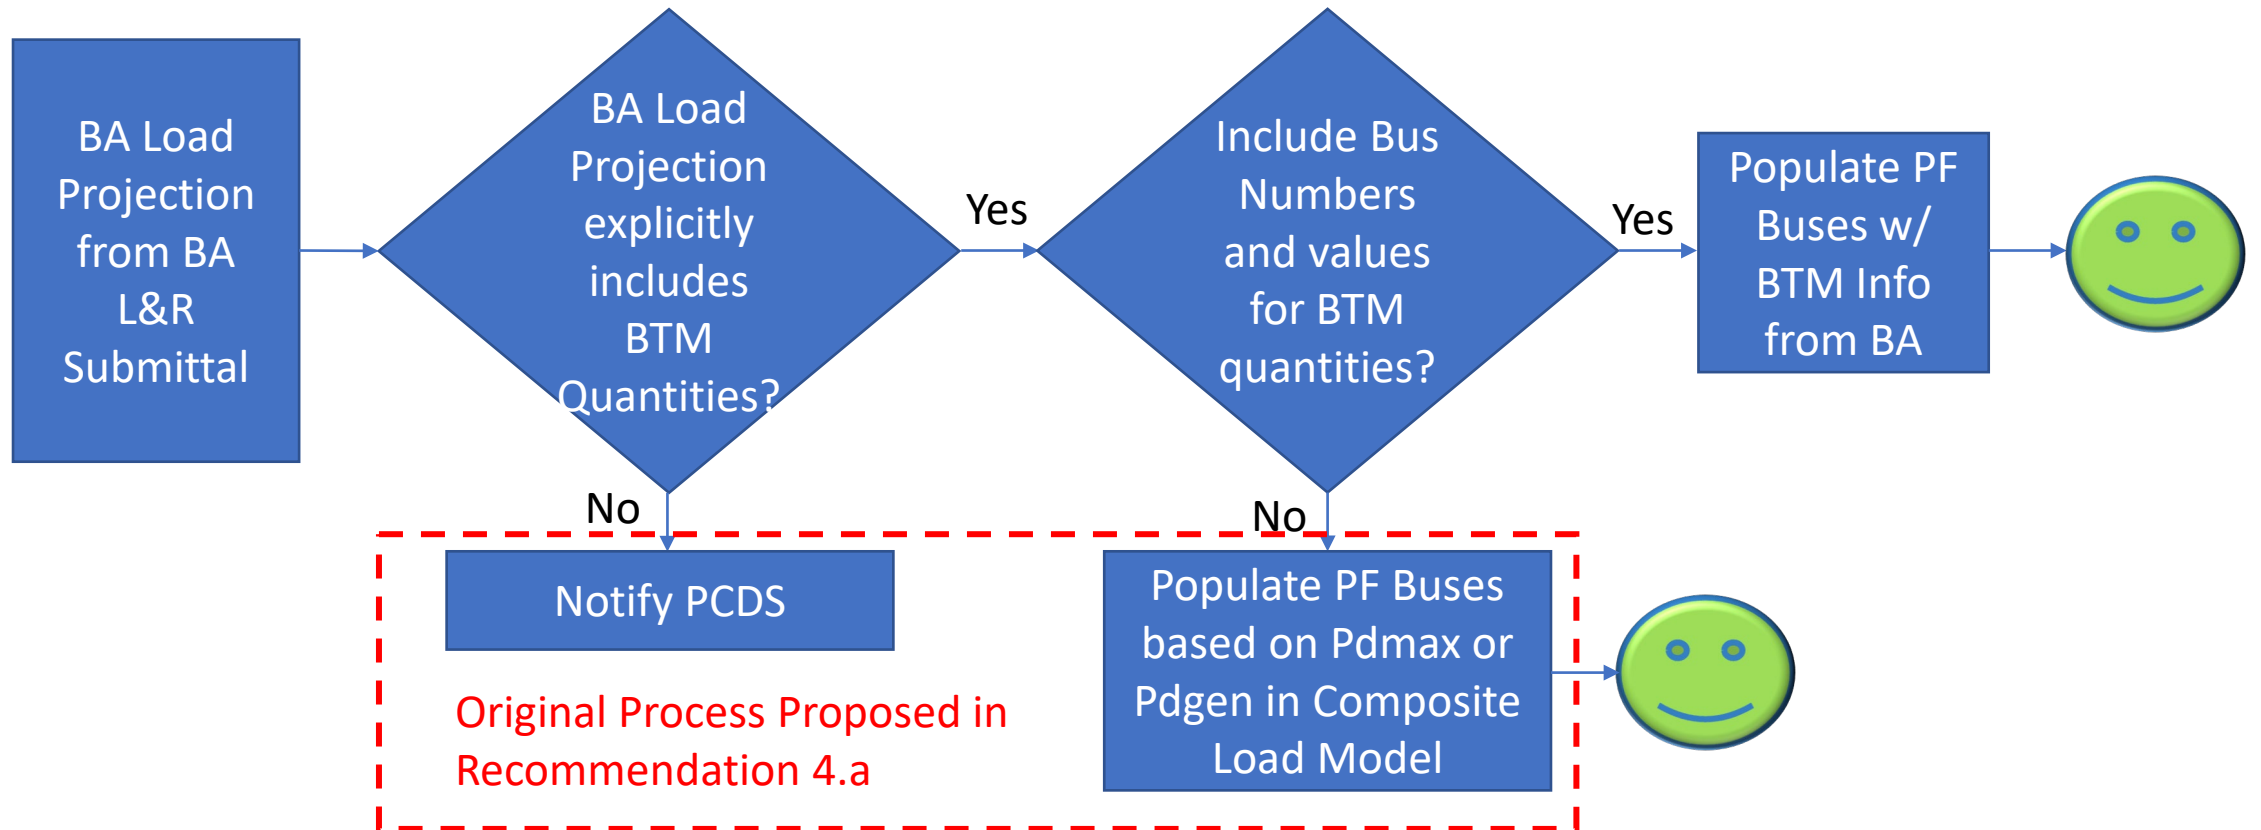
BA Load Projection from BA L&R Submittal

BA Load Projection explicitly includes BTM Quantities?

Yes

Include Bus Numbers and values for BTM quantities?

Yes

Populate PF Buses w/ BTM Info from BA

No

No

Notify PCDS

Populate PF Buses based on Pdmax or Pdgen in Composite Load Model

Original Process Proposed in Recommendation 4.a